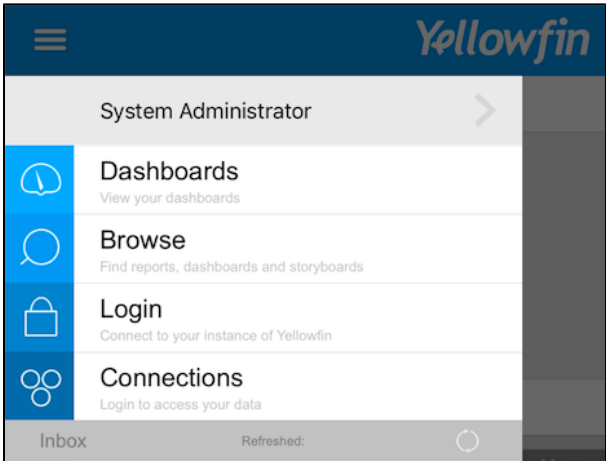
Yellowfin

System Administrator

Dashboards
View your dashboards

Browse
Find reports, dashboards and storyboards

Login
Connect to your instance of Yellowfin

Connections
Login to access your data

Inbox

Refreshed: